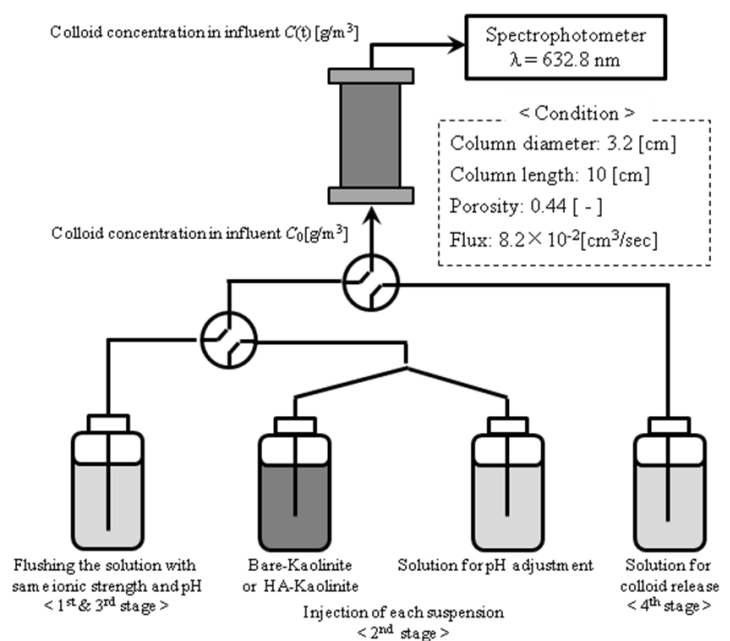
Colloid concentration in influent $C$(t) [g/m$^3$]

Spectrophotometer
λ = 632.8 nm

< Condition >
Column diameter: 3.2 [cm]
Column length: 10 [cm]
Porosity: 0.44 [ - ]
Flux: 8.2×10$^{-2}$[cm$^3$/sec]

Colloid concentration in influent $C_0$[g/m$^3$]

Flushing the solution with same ionic strength and pH
< 1$^{st}$ & 3$^{rd}$ stage >

Bare-Kaolinite or HA-Kaolinite

Solution for pH adjustment

Solution for colloid release
< 4$^{th}$ stage >

Injection of each suspension
< 2$^{nd}$ stage >